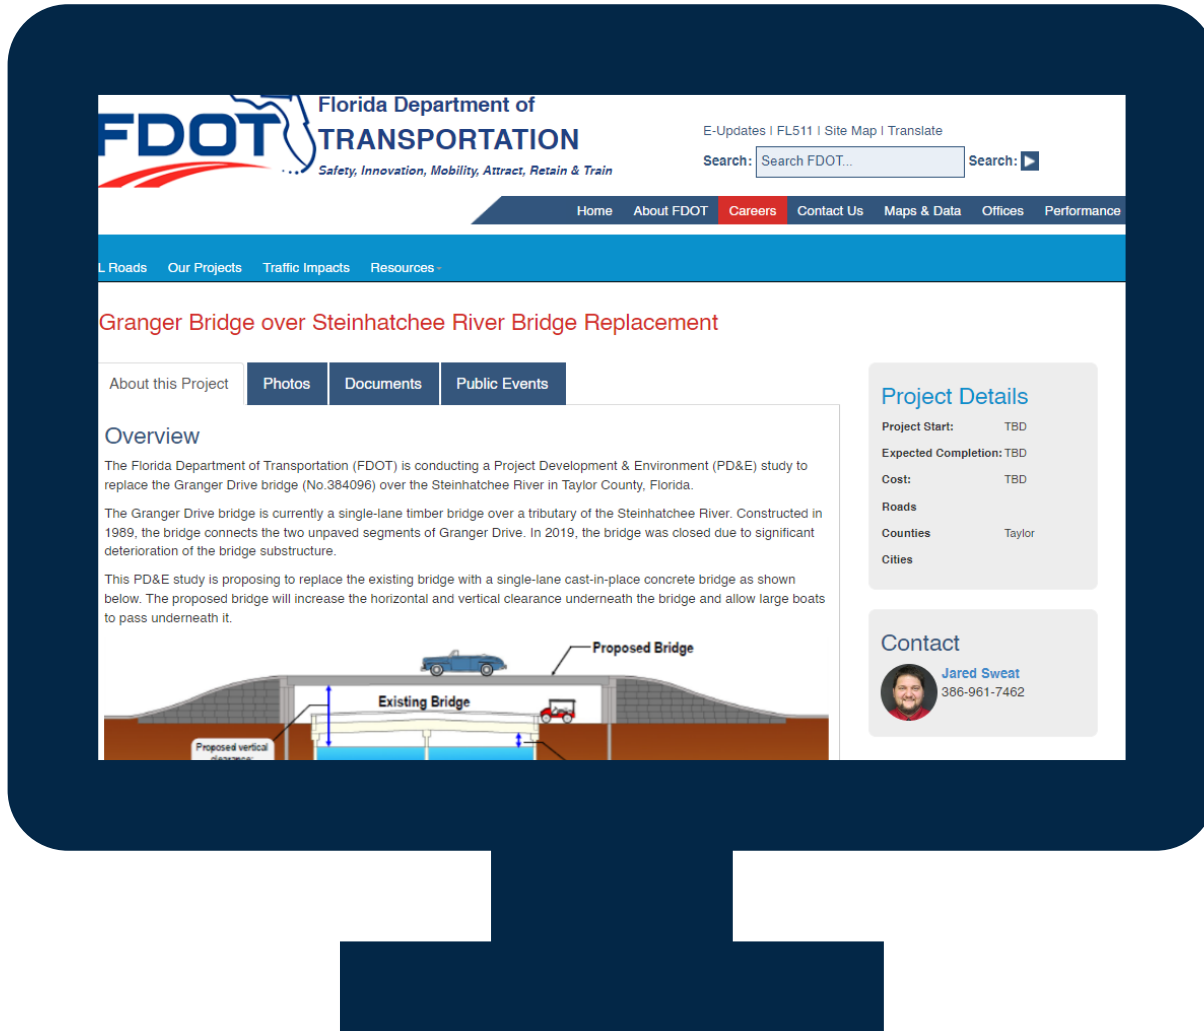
FDOT Florida Department of TRANSPORTATION
Safety, Innovation, Mobility, Attract, Retain & Train

E-Updates | FL511 | Site Map | Translate
Search: Search FDOT... Search:

Home About FDOT Careers Contact Us Maps & Data Offices Performance

L Roads Our Projects Traffic Impacts Resources

Granger Bridge over Steinhatchee River Bridge Replacement

About this Project Photos Documents Public Events

Overview

The Florida Department of Transportation (FDOT) is conducting a Project Development & Environment (PD&E) study to replace the Granger Drive bridge (No.384096) over the Steinhatchee River in Taylor County, Florida.

The Granger Drive bridge is currently a single-lane timber bridge over a tributary of the Steinhatchee River. Constructed in 1989, the bridge connects the two unpaved segments of Granger Drive. In 2019, the bridge was closed due to significant deterioration of the bridge substructure.

This PD&E study is proposing to replace the existing bridge with a single-lane cast-in-place concrete bridge as shown below. The proposed bridge will increase the horizontal and vertical clearance underneath the bridge and allow large boats to pass underneath it.

Proposed Bridge
Existing Bridge
Proposed vertical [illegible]

Project Details
| | |
|---|---|
| Project Start: | TBD |
| Expected Completion: | TBD |
| Cost: | TBD |
| Roads | |
| Counties | Taylor |
| Cities | |

Contact
Jared Sweat
386-961-7462